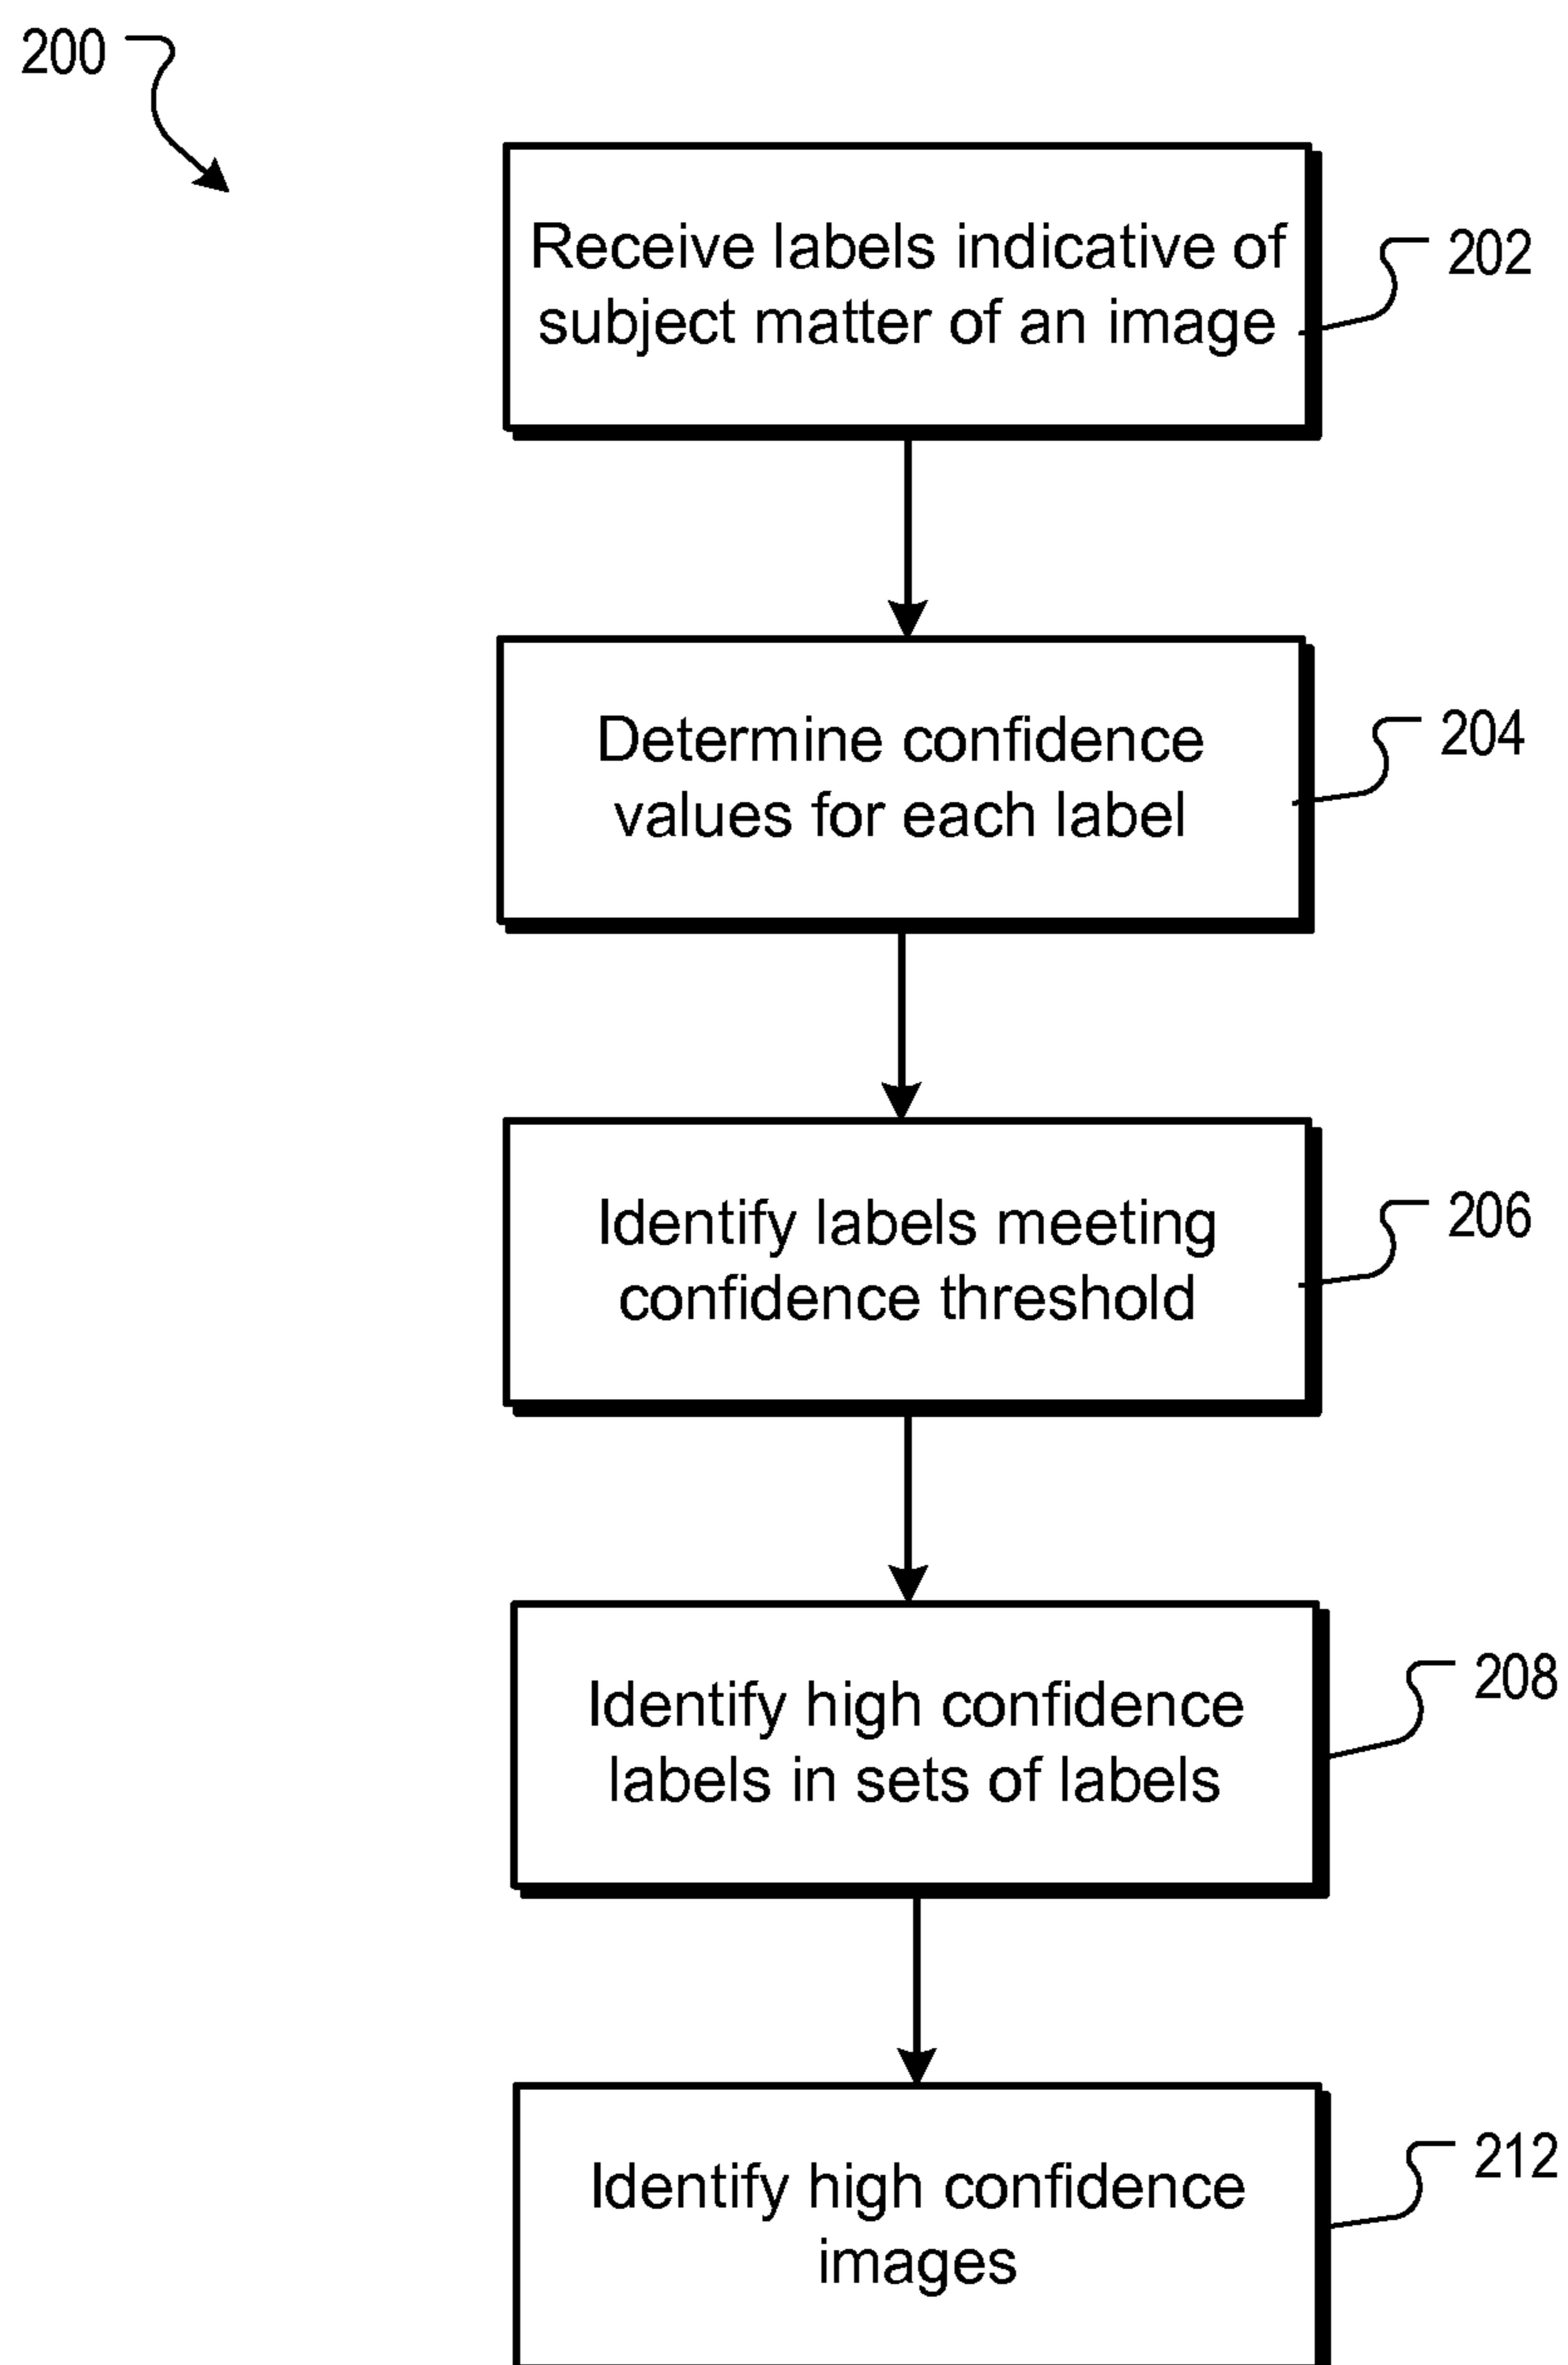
200

Receive labels indicative of subject matter of an image

202

Determine confidence values for each label

204

Identify labels meeting confidence threshold

206

Identify high confidence labels in sets of labels

208

Identify high confidence images

212